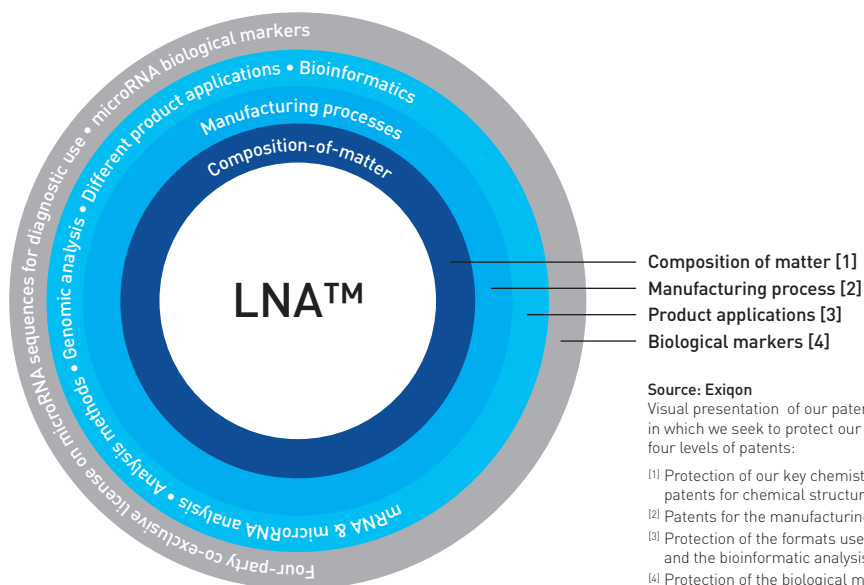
microRNA biological markers • Four-party co-exclusive license on microRNA sequences for diagnostic use •

Different product applications • Bioinformatics • mRNA & microRNA analysis • Analysis methods • Genomic analysis •

Manufacturing processes

Composition-of-matter

LNA™

Composition of matter [1]
Manufacturing process [2]
Product applications [3]
Biological markers [4]

Source: Exiqon
Visual presentation of our pater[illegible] in which we seek to protect our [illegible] four levels of patents:

[1] Protection of our key chemist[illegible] patents for chemical structur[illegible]
[2] Patents for the manufacturin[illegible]
[3] Protection of the formats use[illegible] and the bioinformatic analysi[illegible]
[4] Protection of the biological m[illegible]